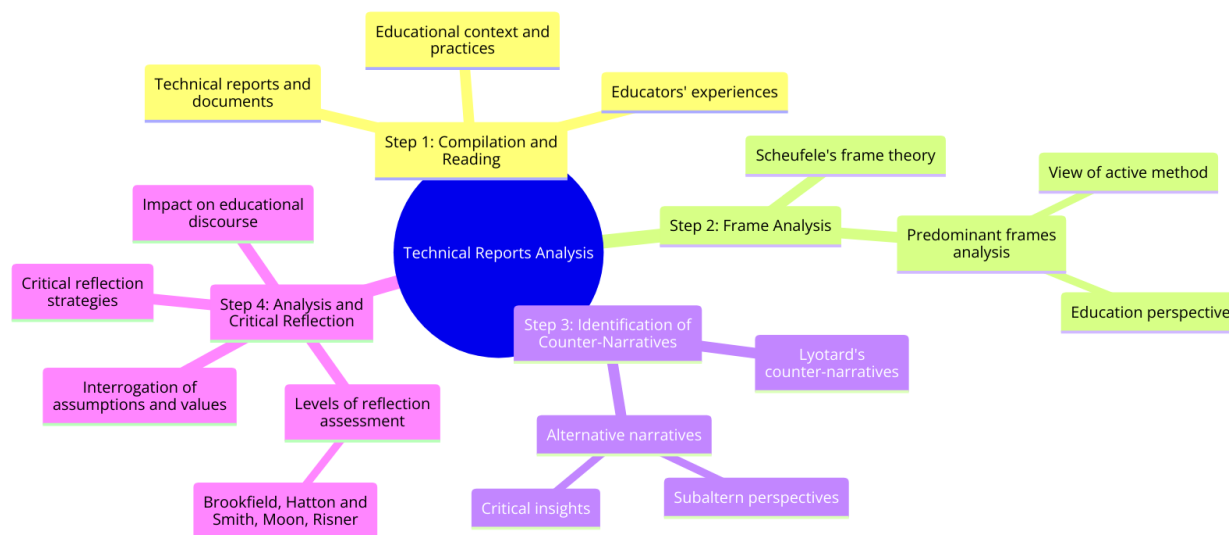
Technical Reports Analysis

Step 1: Compilation and Reading

Technical reports and documents

Educational context and practices

Educators' experiences

Step 2: Frame Analysis

Scheufele's frame theory

Predominant frames analysis

View of active method

Education perspective

Step 3: Identification of Counter-Narratives

Lyotard's counter-narratives

Alternative narratives

Critical insights

Subaltern perspectives

Step 4: Analysis and Critical Reflection

Impact on educational discourse

Critical reflection strategies

Interrogation of assumptions and values

Levels of reflection assessment

Brookfield, Hatton and Smith, Moon, Risner